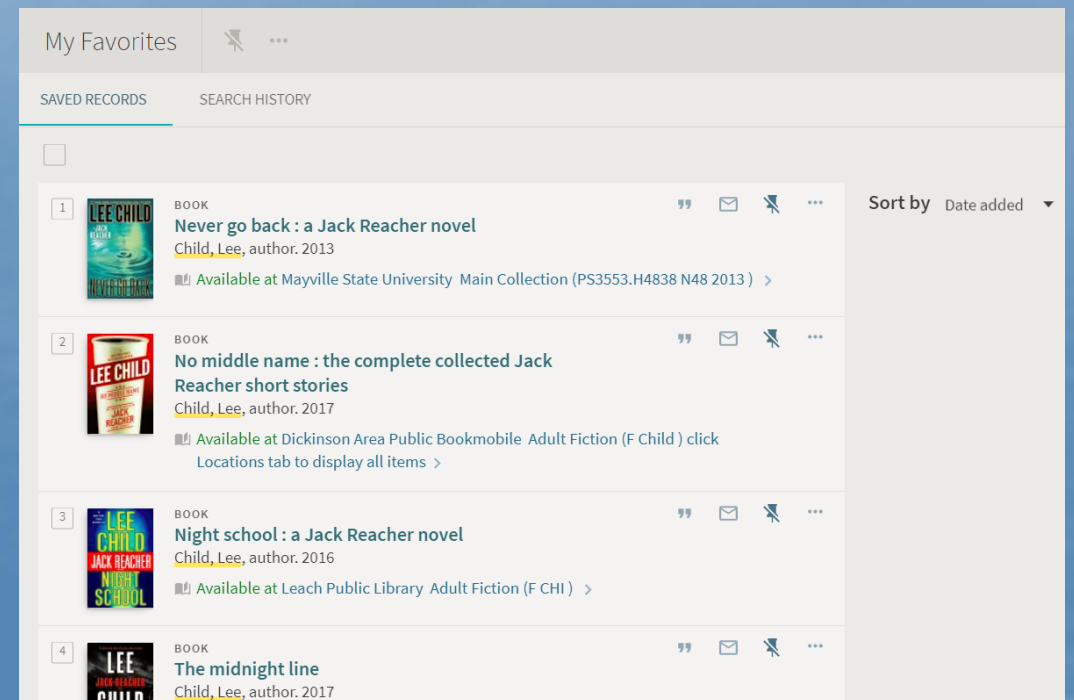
My Favorites ···

SAVED RECORDS SEARCH HISTORY

Sort by Date added

1
LEE CHILD JACK REACHER NEVER GO BACK
BOOK
Never go back : a Jack Reacher novel
Child, Lee, author. 2013
Available at Mayville State University Main Collection (PS3553.H4838 N48 2013 ) >

2
LEE CHILD NO MIDDLE NAME JACK REACHER
BOOK
No middle name : the complete collected Jack Reacher short stories
Child, Lee, author. 2017
Available at Dickinson Area Public Bookmobile Adult Fiction (F Child ) click Locations tab to display all items >

3
LEE CHILD JACK REACHER NIGHT SCHOOL
BOOK
Night school : a Jack Reacher novel
Child, Lee, author. 2016
Available at Leach Public Library Adult Fiction (F CHI ) >

4
LEE JACK REACHER CHILD
BOOK
The midnight line
Child, Lee, author. 2017